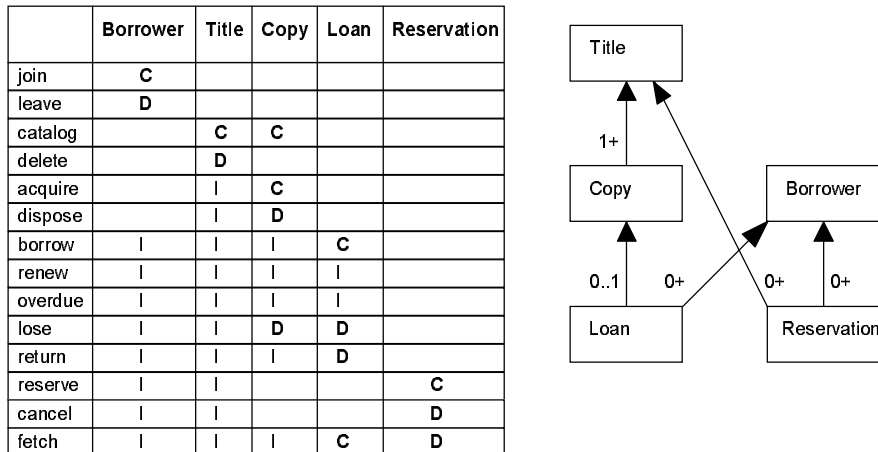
| | Borrower | Title | Copy | Loan | Reservation |
|---|---|---|---|---|---|
| join | C | | | | |
| leave | D | | | | |
| catalog | | C | C | | |
| delete | | D | | | |
| acquire | | I | C | | |
| dispose | | I | D | | |
| borrow | I | I | I | C | |
| renew | I | I | I | I | |
| overdue | I | I | I | I | |
| lose | I | I | D | D | |
| return | I | I | I | D | |
| reserve | I | I | | | C |
| cancel | I | I | | | D |
| fetch | I | I | I | C | D |

Title

1+

Copy

Borrower

0..1

0+

0+

0+

Loan

Reservation